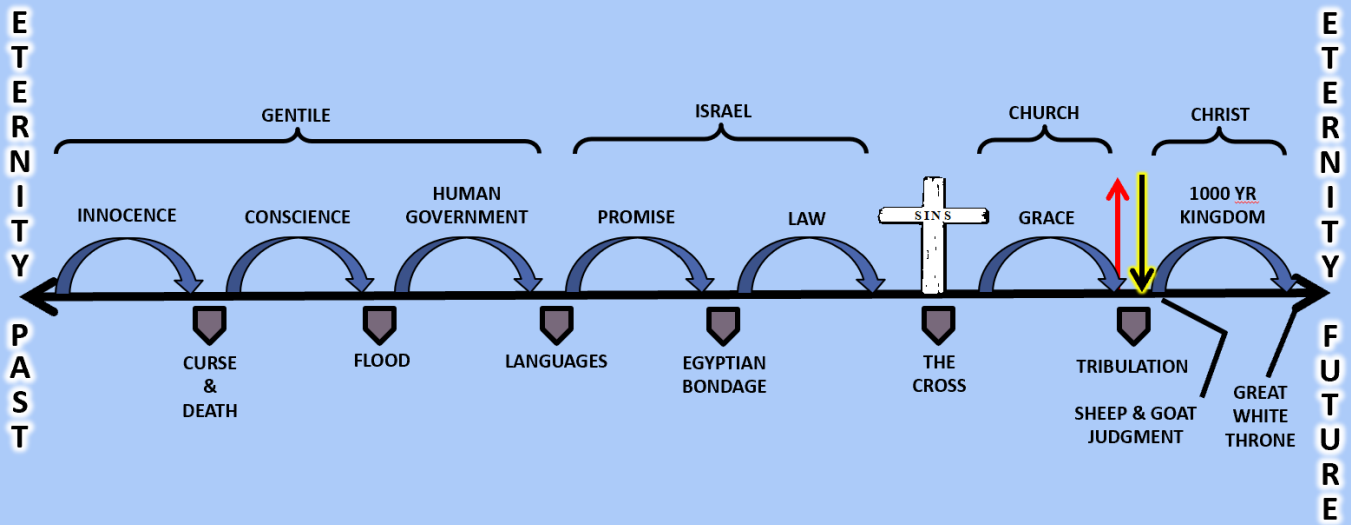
ETERNITY PAST

GENTILE

INNOCENCE

CONSCIENCE

HUMAN GOVERNMENT

ISRAEL

PROMISE

LAW

SINS

CHURCH

GRACE

CHRIST

1000 YR KINGDOM

CURSE & DEATH

FLOOD

LANGUAGES

EGYPTIAN BONDAGE

THE CROSS

TRIBULATION

SHEEP & GOAT JUDGMENT

GREAT WHITE THRONE

ETERNITY FUTURE